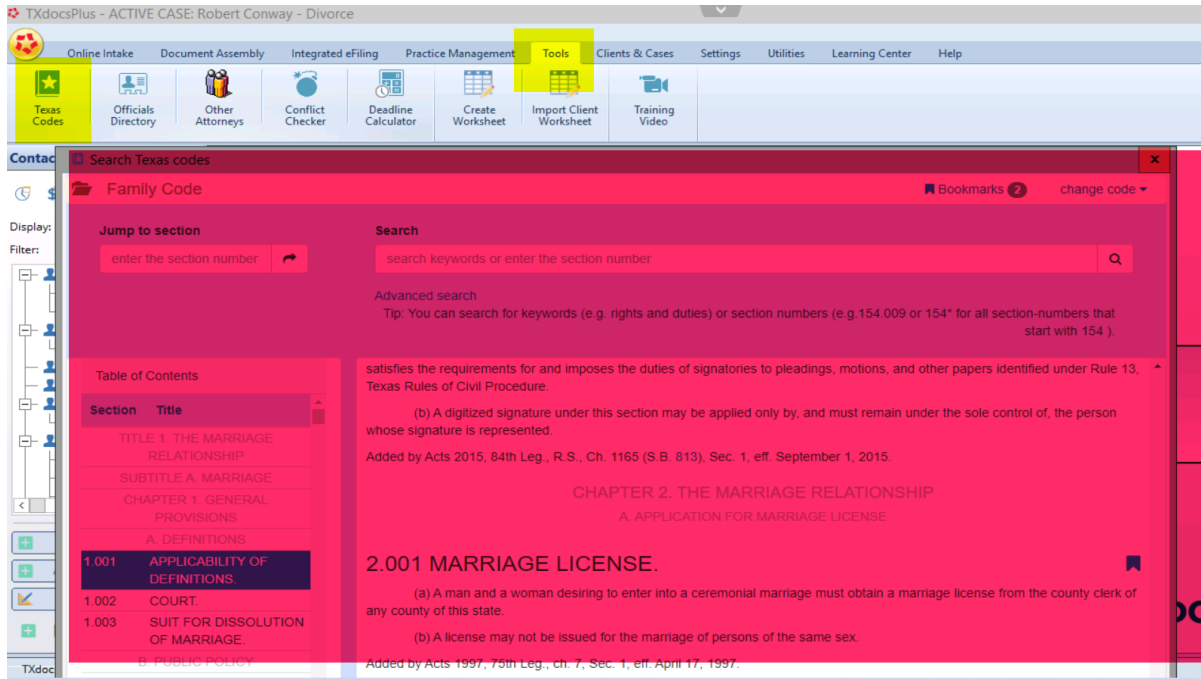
TXdocsPlus - ACTIVE CASE: Robert Conway - Divorce

Online Intake Document Assembly Integrated eFiling Practice Management Tools Clients & Cases Settings Utilities Learning Center Help

Texas Codes
Officials Directory
Other Attorneys
Conflict Checker
Deadline Calculator
Create Worksheet
Import Client Worksheet
Training Video

Contac
Display:
Filter:

Search Texas codes

Family Code
Bookmarks 2
change code

Jump to section
enter the section number

Search
search keywords or enter the section number

Advanced search
Tip: You can search for keywords (e.g. rights and duties) or section numbers (e.g.154.009 or 154* for all section-numbers that start with 154 ).

Table of Contents

| Section | Title |
|---|---|
| | TITLE 1. THE MARRIAGE RELATIONSHIP |
| | SUBTITLE A. MARRIAGE |
| | CHAPTER 1. GENERAL PROVISIONS |
| | A. DEFINITIONS |
| 1.001 | APPLICABILITY OF DEFINITIONS. |
| 1.002 | COURT. |
| 1.003 | SUIT FOR DISSOLUTION OF MARRIAGE. |
| | B. PUBLIC POLICY |

satisfies the requirements for and imposes the duties of signatories to pleadings, motions, and other papers identified under Rule 13, Texas Rules of Civil Procedure.

(b) A digitized signature under this section may be applied only by, and must remain under the sole control of, the person whose signature is represented.

Added by Acts 2015, 84th Leg., R.S., Ch. 1165 (S.B. 813), Sec. 1, eff. September 1, 2015.

CHAPTER 2. THE MARRIAGE RELATIONSHIP
A. APPLICATION FOR MARRIAGE LICENSE

2.001 MARRIAGE LICENSE.

(a) A man and a woman desiring to enter into a ceremonial marriage must obtain a marriage license from the county clerk of any county of this state.

(b) A license may not be issued for the marriage of persons of the same sex.

Added by Acts 1997, 75th Leg., ch. 7, Sec. 1, eff. April 17, 1997.

TXdoc